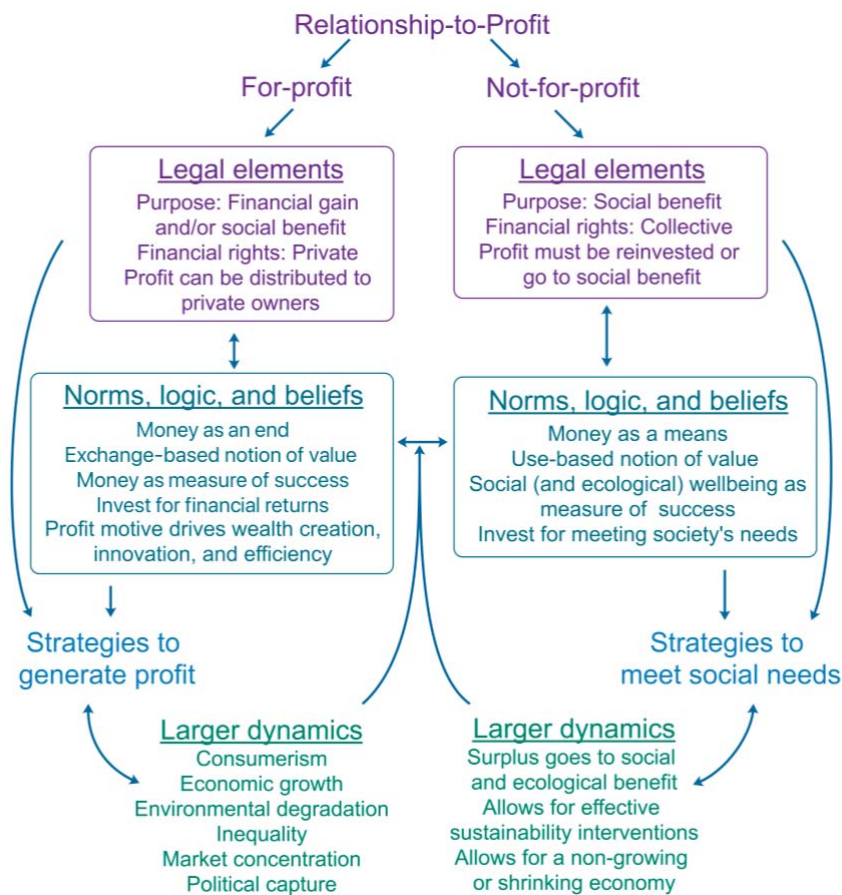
Relationship-to-Profit

For-profit

Not-for-profit

Legal elements
Purpose: Financial gain and/or social benefit
Financial rights: Private
Profit can be distributed to private owners

Legal elements
Purpose: Social benefit
Financial rights: Collective
Profit must be reinvested or go to social benefit

Norms, logic, and beliefs
Money as an end
Exchange-based notion of value
Money as measure of success
Invest for financial returns
Profit motive drives wealth creation, innovation, and efficiency

Norms, logic, and beliefs
Money as a means
Use-based notion of value
Social (and ecological) wellbeing as measure of success
Invest for meeting society's needs

Strategies to generate profit

Strategies to meet social needs

Larger dynamics
Consumerism
Economic growth
Environmental degradation
Inequality
Market concentration
Political capture

Larger dynamics
Surplus goes to social and ecological benefit
Allows for effective sustainability interventions
Allows for a non-growing or shrinking economy